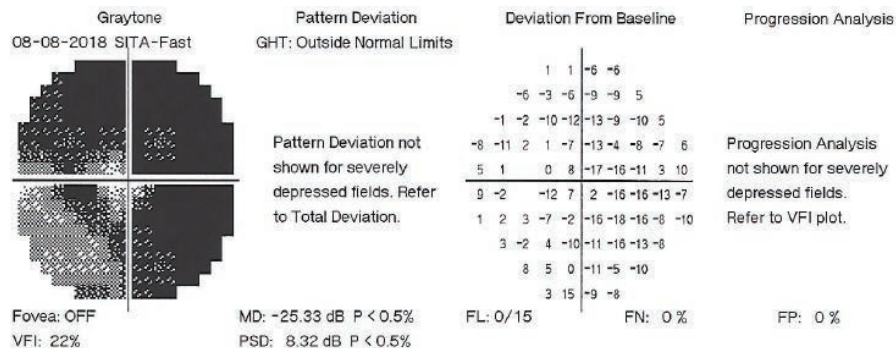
Graytone
08-08-2018 SITA-Fast

Pattern Deviation
GHT: Outside Normal Limits

Pattern Deviation not shown for severely depressed fields. Refer to Total Deviation.

Deviation From Baseline

| | | | | | | | | | |
|---|---|---|---|---|---|---|---|---|---|
| | | | 1 | 1 | -6 | -6 | | | |
| | | -6 | -3 | -6 | -9 | -9 | 5 | | |
| | -1 | -2 | -10 | -12 | -13 | -9 | -10 | 5 | |
| -8 | -11 | 2 | 1 | -7 | -13 | -4 | -8 | -7 | 6 |
| 5 | 1 | | 0 | 8 | -17 | -16 | -11 | 3 | 10 |
| 9 | -2 | | -12 | 7 | 2 | -16 | -16 | -13 | -7 |
| 1 | 2 | 3 | -7 | -2 | -16 | -18 | -16 | -8 | -10 |
| | 3 | -2 | 4 | -10 | -11 | -16 | -13 | -8 | |
| | | 8 | 5 | 0 | -11 | -5 | -10 | | |
| | | | 3 | 15 | -9 | -8 | | | |

Progression Analysis

Progression Analysis not shown for severely depressed fields. Refer to VFI plot.

Fovea: OFF
VFI: 22%

MD: -25.33 dB P < 0.5%
PSD: 8.32 dB P < 0.5%

FL: 0/15

FN: 0 %

FP: 0 %